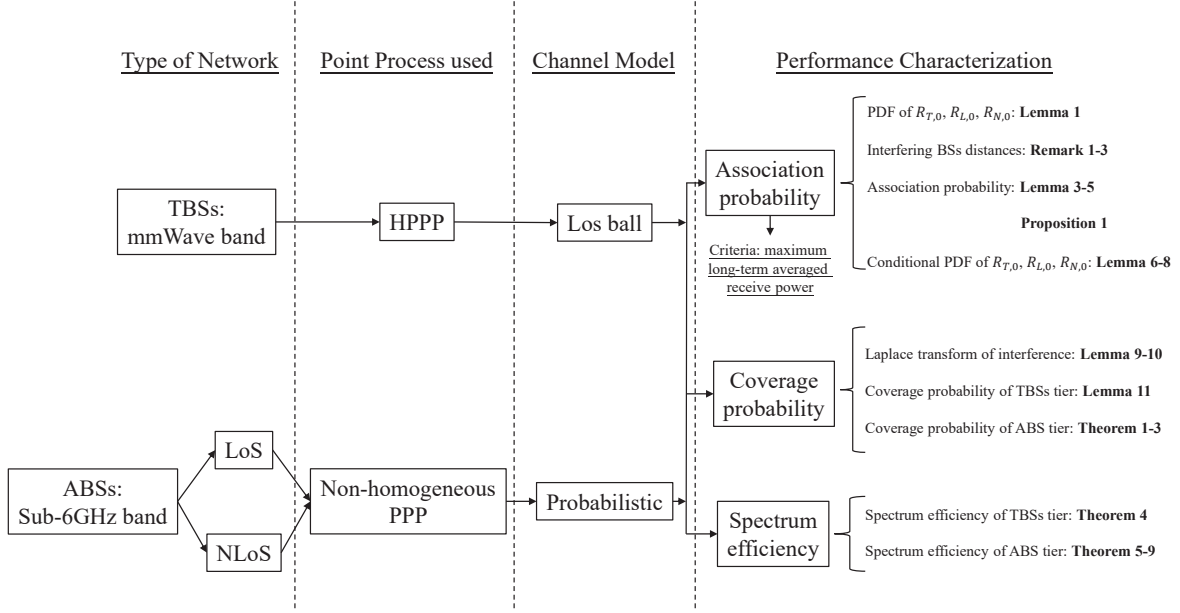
Type of Network

Point Process used

Channel Model

Performance Characterization

TBSs: mmWave band

HPPP

Los ball

Association probability

Criteria: maximum long-term averaged receive power

PDF of $R_{T,0}$, $R_{L,0}$, $R_{N,0}$: **Lemma 1**

Interfering BSs distances: **Remark 1-3**

Association probability: **Lemma 3-5**

**Proposition 1**

Conditional PDF of $R_{T,0}$, $R_{L,0}$, $R_{N,0}$: **Lemma 6-8**

Coverage probability

Laplace transform of interference: **Lemma 9-10**

Coverage probability of TBSs tier: **Lemma 11**

Coverage probability of ABS tier: **Theorem 1-3**

ABSs: Sub-6GHz band

LoS

NLoS

Non-homogeneous PPP

Probabilistic

Spectrum efficiency

Spectrum efficiency of TBSs tier: **Theorem 4**

Spectrum efficiency of ABS tier: **Theorem 5-9**